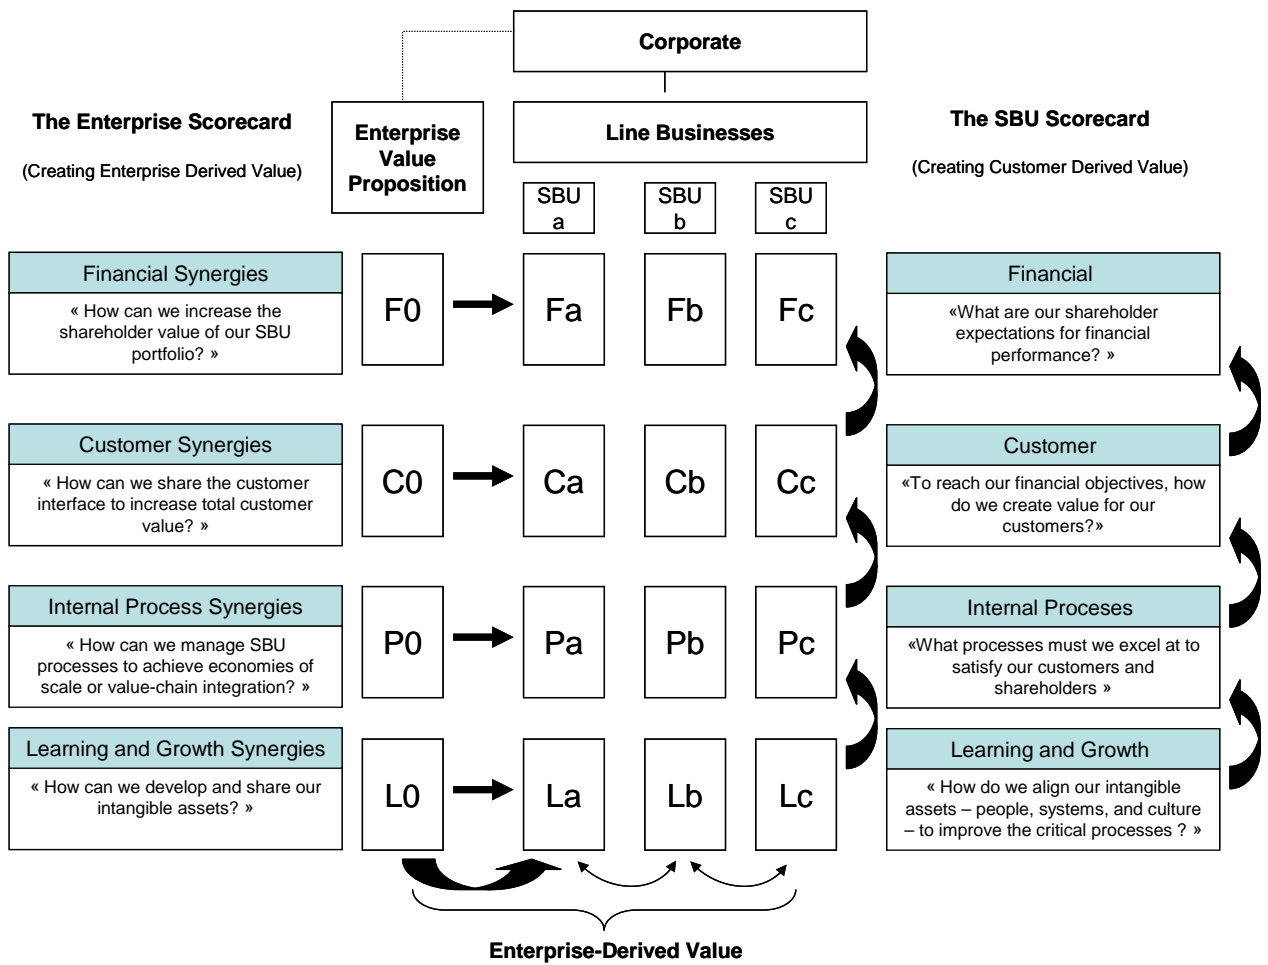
Corporate

The Enterprise Scorecard

(Creating Enterprise Derived Value)

Enterprise Value Proposition

Line Businesses

The SBU Scorecard

(Creating Customer Derived Value)

SBU a

SBU b

SBU c

Financial Synergies

« How can we increase the shareholder value of our SBU portfolio? »

F0

Fa

Fb

Fc

Financial

«What are our shareholder expectations for financial performance? »

Customer Synergies

« How can we share the customer interface to increase total customer value? »

C0

Ca

Cb

Cc

Customer

«To reach our financial objectives, how do we create value for our customers?»

Internal Process Synergies

« How can we manage SBU processes to achieve economies of scale or value-chain integration? »

P0

Pa

Pb

Pc

Internal Proceses

«What processes must we excel at to satisfy our customers and shareholders »

Learning and Growth Synergies

« How can we develop and share our intangible assets? »

L0

La

Lb

Lc

Learning and Growth

« How do we align our intangible assets – people, systems, and culture – to improve the critical processes ? »

Enterprise-Derived Value